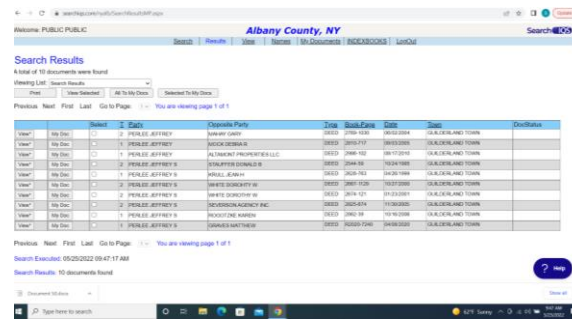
searchiqs.com/nyalb/SearchResultsMP.aspx

Welcome: PUBLIC PUBLIC

Albany County, NY

Search IQS

Search | Results | View | Names | My Documents | INDEXBOOKS | LogOut

Search Results

A total of 10 documents were found

Viewing List: Search Results

Print | View Selected | All To My Docs | Selected To My Docs

Previous Next First Last Go to Page: 1 You are viewing page 1 of 1

| | | Select | T | Party | Opposite Party | Type | Book-Page | Date | Town | DocStatus |
|---|---|---|---|---|---|---|---|---|---|---|
| View* | My Doc | | 2 | PERLEE JEFFREY | MAHAY GARY | DEED | 2950-1030 | 06/02/2004 | GUILDERLAND TOWN | |
| View* | My Doc | | 1 | PERLEE JEFFREY | MOCK DEBRA R | DEED | 2810-717 | 09/03/2005 | GUILDERLAND TOWN | |
| View* | My Doc | | 1 | PERLEE JEFFREY | ALTAMONT PROPERTIES LLC | DEED | 2966-102 | 09/17/2010 | GUILDERLAND TOWN | |
| View* | My Doc | | 2 | PERLEE JEFFREY S | STAUFFER DONALD B | DEED | 2544-58 | 10/24/1995 | GUILDERLAND TOWN | |
| View* | My Doc | | 1 | PERLEE JEFFREY S | KRULL JEAN H | DEED | 2626-763 | 04/26/1999 | GUILDERLAND TOWN | |
| View* | My Doc | | 2 | PERLEE JEFFREY S | WHITE DOROTHY W | DEED | 2667-1120 | 10/27/2000 | GUILDERLAND TOWN | |
| View* | My Doc | | 2 | PERLEE JEFFREY S | WHITE DOROTHY W | DEED | 2674-121 | 01/23/2001 | GUILDERLAND TOWN | |
| View* | My Doc | | 2 | PERLEE JEFFREY S | SEVERSON AGENCY INC | DEED | 2825-874 | 11/30/2005 | GUILDERLAND TOWN | |
| View* | My Doc | | 1 | PERLEE JEFFREY S | ROGOTZKE KAREN | DEED | 2662-39 | 10/16/2006 | GUILDERLAND TOWN | |
| View* | My Doc | | 1 | PERLEE JEFFREY S | GRAVES MATTHEW | DEED | R2020-7240 | 04/08/2020 | GUILDERLAND TOWN | |

Previous Next First Last Go to Page: 1 You are viewing page 1 of 1

Search Executed: 05/25/2022 09:47:17 AM

Search Results: 10 documents found

Help

Document 10 docs

Show all

Type here to search

62°F Sunny

9:47 AM
5/25/2022